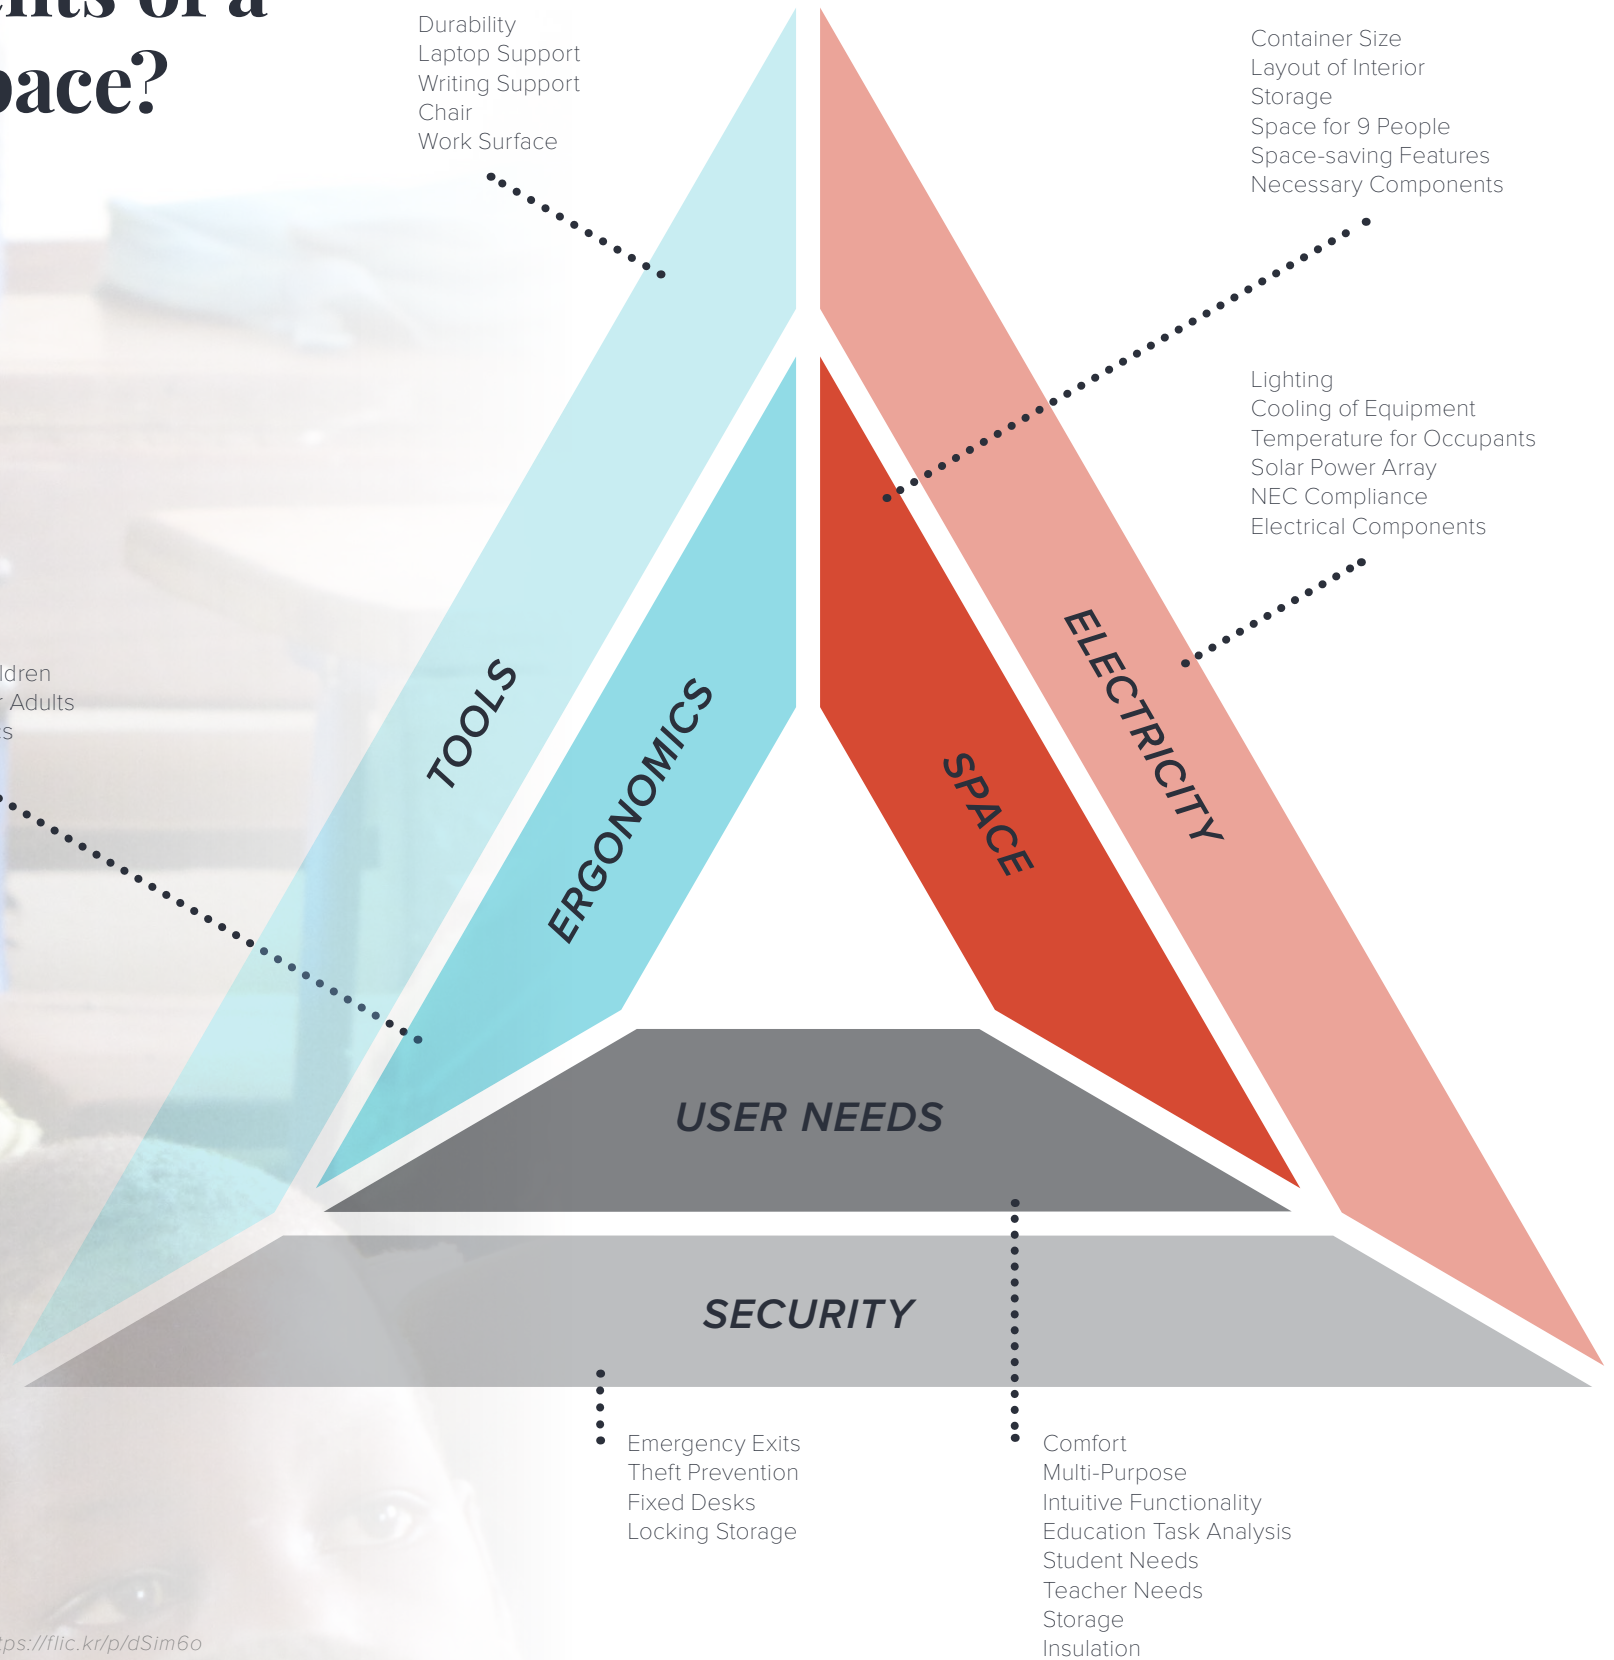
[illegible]nts of a
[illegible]pace?

Durability
Laptop Support
Writing Support
Chair
Work Surface

Container Size
Layout of Interior
Storage
Space for 9 People
Space-saving Features
Necessary Components

Lighting
Cooling of Equipment
Temperature for Occupants
Solar Power Array
NEC Compliance
Electrical Components

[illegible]ldren
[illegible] Adults
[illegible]s

TOOLS

ERGONOMICS

SPACE

ELECTRICITY

USER NEEDS

SECURITY

Emergency Exits
Theft Prevention
Fixed Desks
Locking Storage

Comfort
Multi-Purpose
Intuitive Functionality
Education Task Analysis
Student Needs
Teacher Needs
Storage
Insulation

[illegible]tps://flic.kr/p/dSim6o